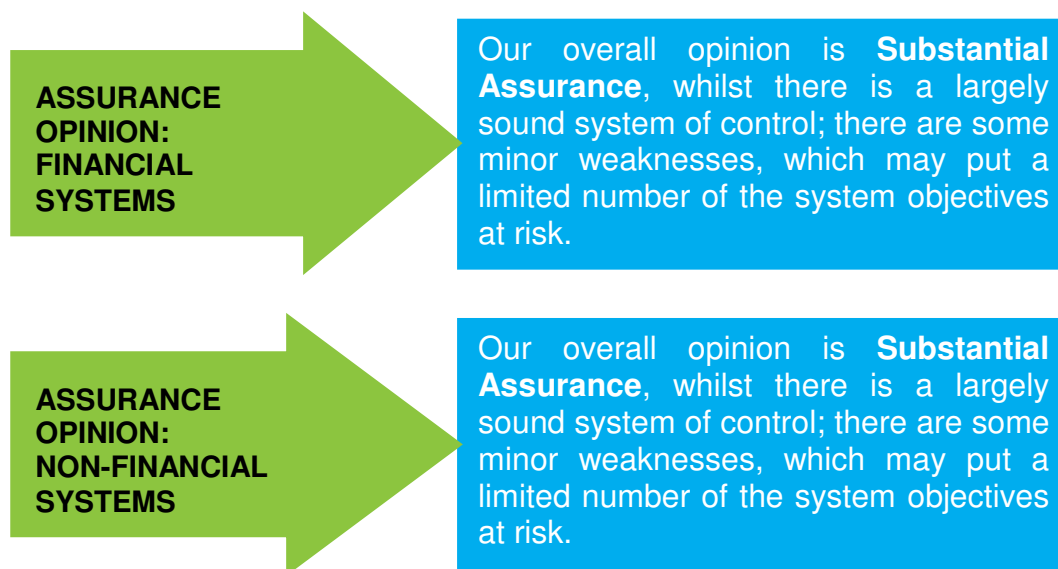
ASSURANCE OPINION: FINANCIAL SYSTEMS

Our overall opinion is **Substantial Assurance**, whilst there is a largely sound system of control; there are some minor weaknesses, which may put a limited number of the system objectives at risk.

ASSURANCE OPINION: NON-FINANCIAL SYSTEMS

Our overall opinion is **Substantial Assurance**, whilst there is a largely sound system of control; there are some minor weaknesses, which may put a limited number of the system objectives at risk.